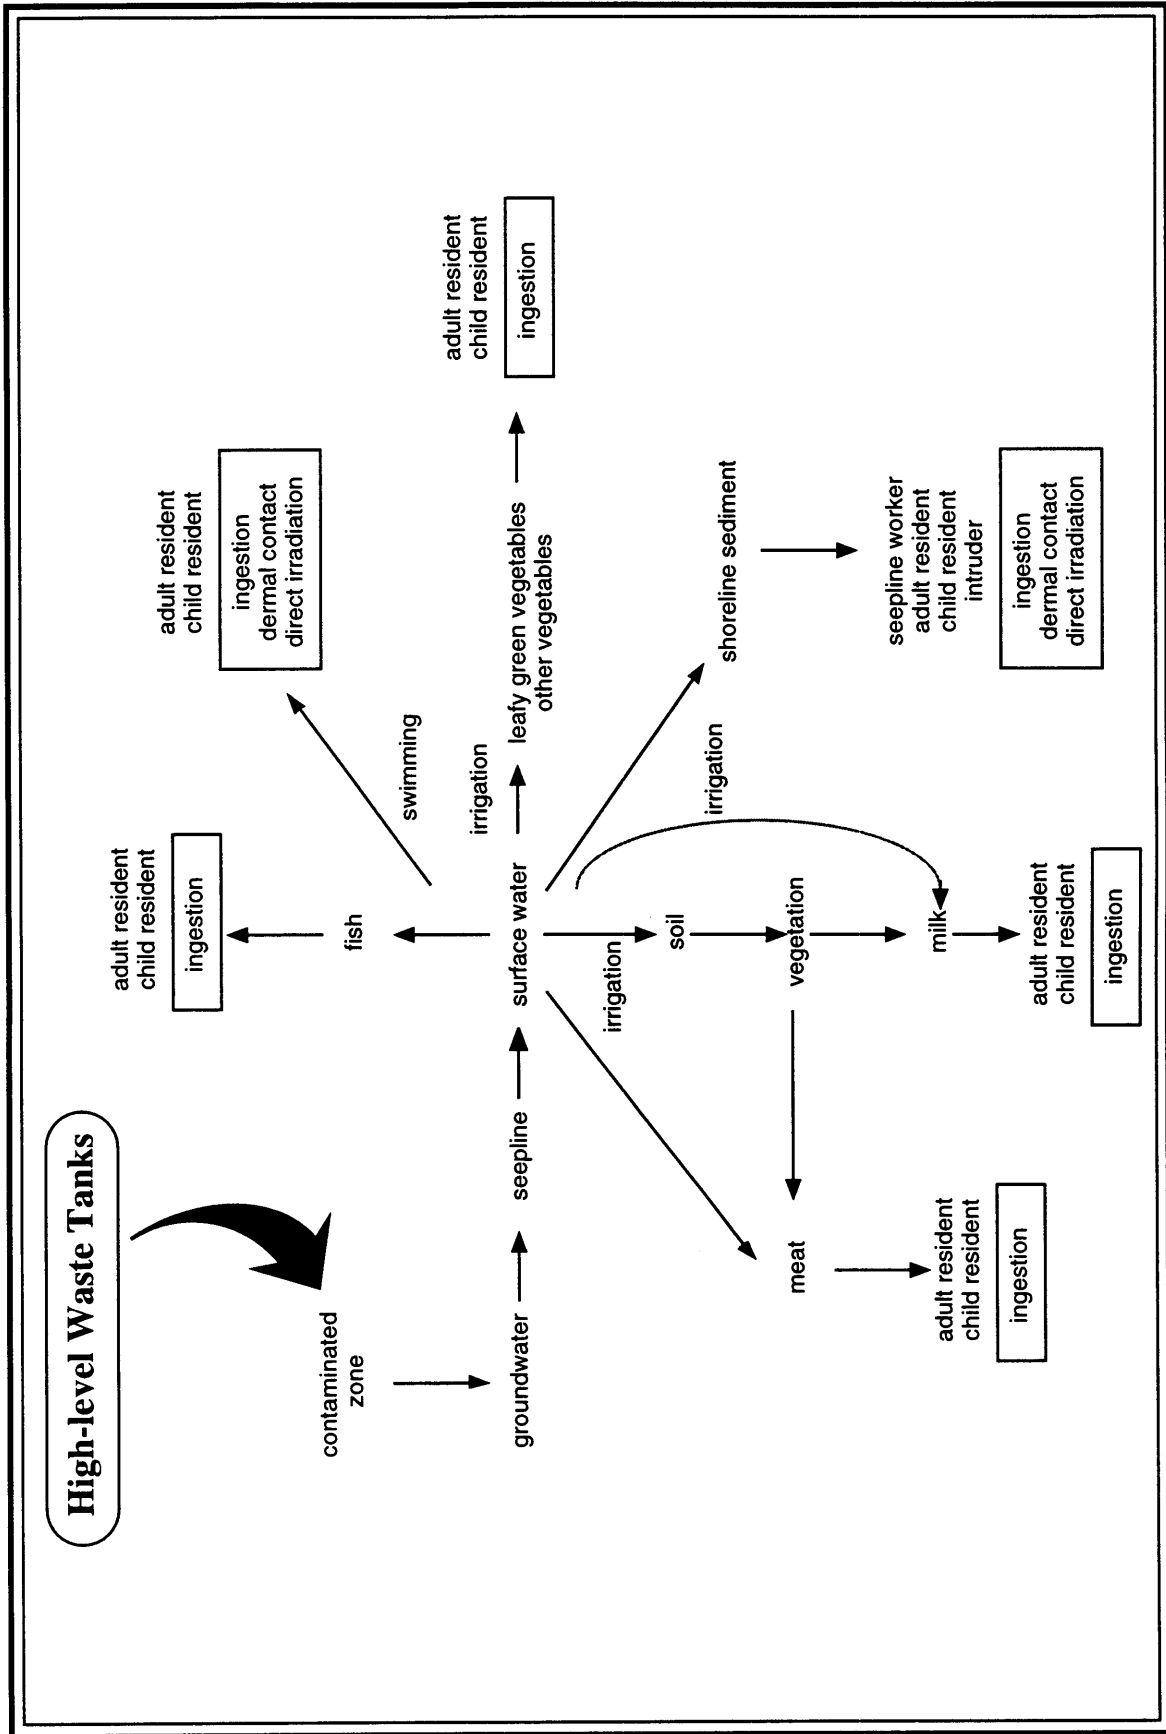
High-level Waste Tanks

contaminated zone

groundwater

seepline

surface water

fish

adult resident
child resident

ingestion

swimming

adult resident
child resident

ingestion
dermal contact
direct irradiation

irrigation

leafy green vegetables
other vegetables

adult resident
child resident

ingestion

shoreline sediment

seepline worker
adult resident
child resident
intruder

ingestion
dermal contact
direct irradiation

irrigation

irrigation

soil

vegetation

milk

adult resident
child resident

ingestion

meat

adult resident
child resident

ingestion